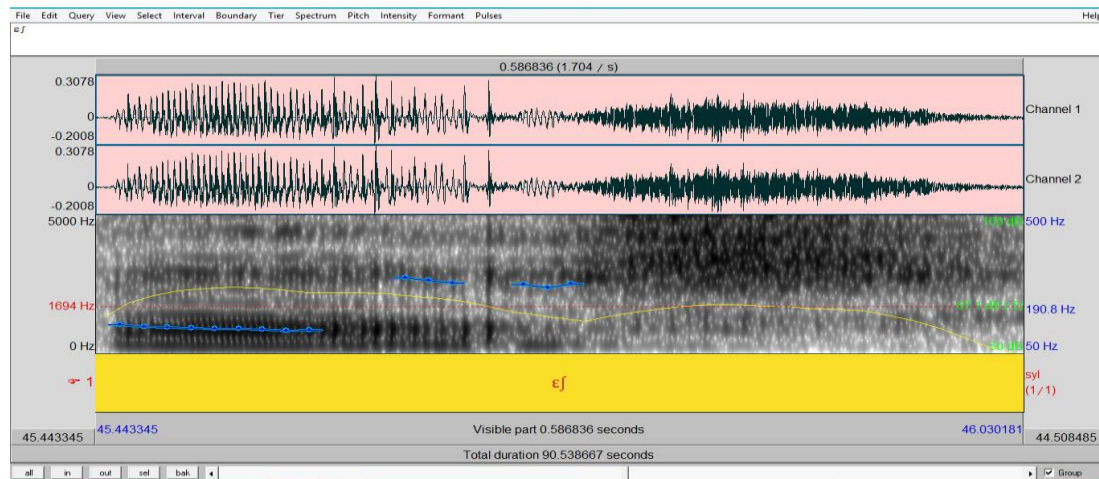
File Edit Query View Select Interval Boundary Tier Spectrum Pitch Intensity Formant Pulses Help
ɛʃ

0.586836 (1.704 / s)

0.3078
0
-0.2008
Channel 1

0.3078
0
-0.2008
Channel 2

5000 Hz
100 dB
500 Hz
1694 Hz
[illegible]
190.8 Hz
0 Hz
50 dB
50 Hz

1
ɛʃ
syl
(1/1)

45.443345
45.443345
Visible part 0.586836 seconds
46.030181
44.508485
Total duration 90.538667 seconds

all in out sel bak
Group